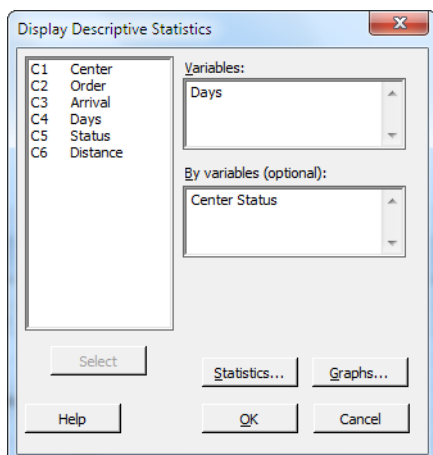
Display Descriptive Statistics

| C1 | Center |
|---|---|
| C2 | Order |
| C3 | Arrival |
| C4 | Days |
| C5 | Status |
| C6 | Distance |

Variables:

Days

By variables (optional):

Center Status

Select

Statistics...

Graphs...

Help

OK

Cancel